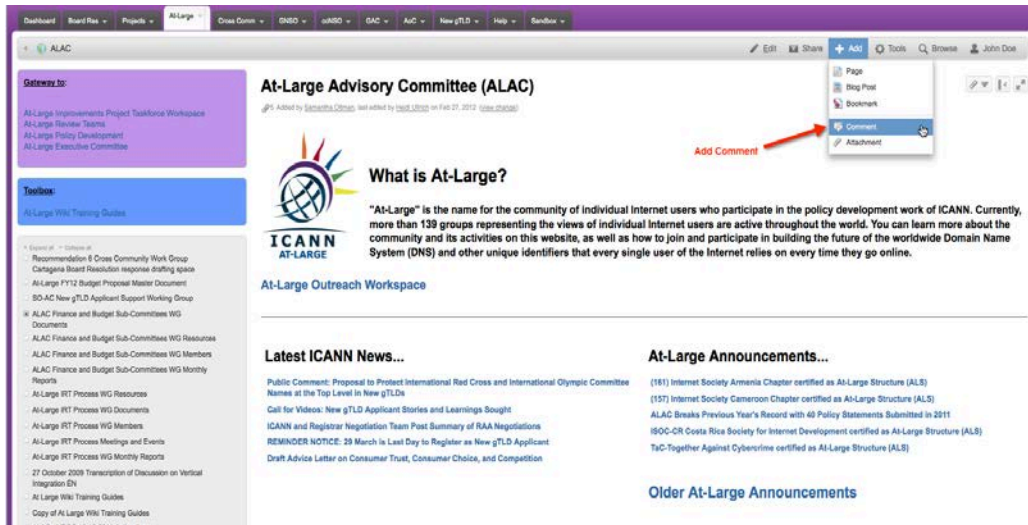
Dashboard Board Res Projects At-Large Cross Comm GNSO ccNSO GAC AoC New gTLD Help Sandbox

ALAC

Edit Share Add Tools Browse John Doe

Page
Blog Post
Bookmark
Comment
Attachment

Add Comment

Gateway to:

At-Large Improvements Project Taskforce Workspace
At-Large Review Teams
At-Large Policy Development
At-Large Executive Committee

Toolbox:

At-Large Wiki Training Guides

Expand all Collapse all
Recommendation 6 Cross Community Work Group Cartagena Board Resolution response drafting space
At-Large FY12 Budget Proposal Master Document
SO-AC New gTLD Applicant Support Working Group
ALAC Finance and Budget Sub-Committees WG Documents
ALAC Finance and Budget Sub-Committees WG Resources
ALAC Finance and Budget Sub-Committees WG Members
ALAC Finance and Budget Sub-Committees WG Monthly Reports
At-Large IRT Process WG Resources
At-Large IRT Process WG Documents
At-Large IRT Process WG Members
At-Large IRT Process Meetings and Events
At-Large IRT Process WG Monthly Reports
27 October 2009 Transcription of Discussion on Vertical Integration EN
At Large Wiki Training Guides
Copy of At Large Wiki Training Guides

At-Large Advisory Committee (ALAC)

Added by Samantha Oltman, last edited by Heidi Ullrich on Feb 27, 2012 (view change)

ICANN AT-LARGE

What is At-Large?

"At-Large" is the name for the community of individual Internet users who participate in the policy development work of ICANN. Currently, more than 139 groups representing the views of individual Internet users are active throughout the world. You can learn more about the community and its activities on this website, as well as how to join and participate in building the future of the worldwide Domain Name System (DNS) and other unique identifiers that every single user of the Internet relies on every time they go online.

At-Large Outreach Workspace

Latest ICANN News...

Public Comment: Proposal to Protect International Red Cross and International Olympic Committee Names at the Top Level in New gTLDs
Call for Videos: New gTLD Applicant Stories and Learnings Sought
ICANN and Registrar Negotiation Team Post Summary of RAA Negotiations
REMINDER NOTICE: 29 March is Last Day to Register as New gTLD Applicant
Draft Advice Letter on Consumer Trust, Consumer Choice, and Competition

At-Large Announcements...

(161) Internet Society Armenia Chapter certified as At-Large Structure (ALS)
(157) Internet Society Cameroon Chapter certified as At-Large Structure (ALS)
ALAC Breaks Previous Year's Record with 40 Policy Statements Submitted in 2011
ISOC-CR Costa Rica Society for Internet Development certified as At-Large Structure (ALS)
TaC-Together Against Cybercrime certified as At-Large Structure (ALS)

Older At-Large Announcements